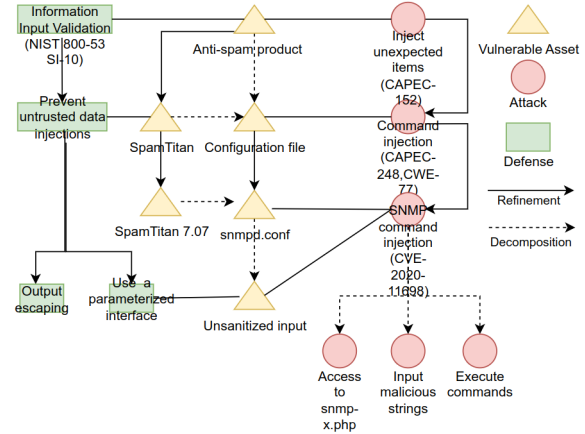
Information Input Validation (NIST 800-53 SI-10)

Anti-spam product

Inject unexpected items (CAPEC-152)

Vulnerable Asset

Attack

Defense

Refinement

Decomposition

Prevent untrusted data injections

SpamTitan

Configuration file

Command injection (CAPEC-248,CWE-77)

SpamTitan 7.07

snmpd.conf

SNMP command injection (CVE-2020-11698)

Output escaping

Use a parameterized interface

Unsanitized input

Access to snmp-x.php

Input malicious strings

Execute commands